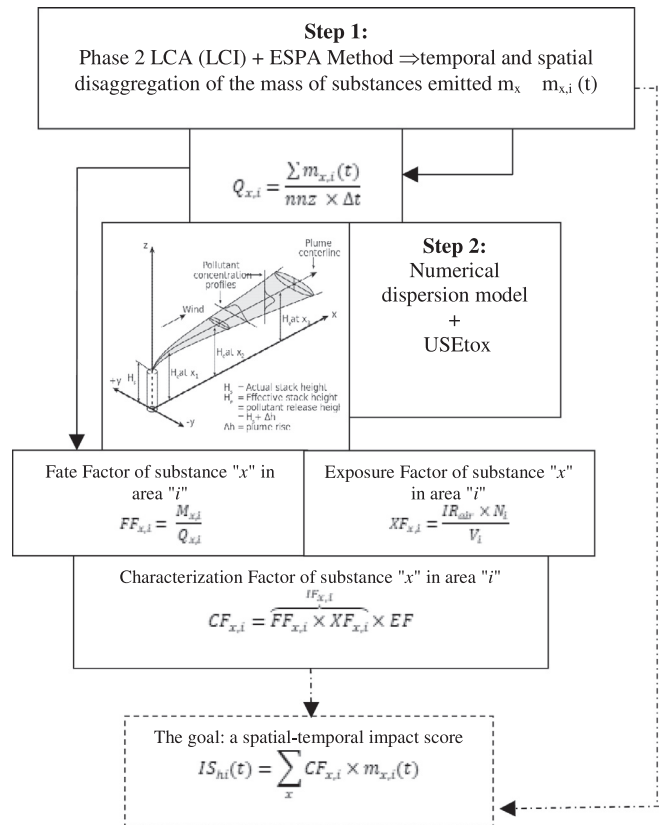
**Step 1:**
Phase 2 LCA (LCI) + ESPA Method ⇒temporal and spatial disaggregation of the mass of substances emitted $m_x$ $m_{x,i}(t)$

$Q_{x,i} = \frac{\sum m_{x,i}(t)}{nnz \times \Delta t}$

z
Pollutant concentration profiles
Plume centerline
Wind
x
$H_e$ at $x_3$
$H_e$ at $x_2$
$H_e$ at $x_1$
$H_s$
+y
-y
$H_s$ = Actual stack height
$H_e$ = Effective stack height = pollutant release heigh
= $H_s + \Delta h$
$\Delta h$ = plume rise

**Step 2:**
Numerical dispersion model
+
USEtox

Fate Factor of substance "x" in area "i"
$FF_{x,i} = \frac{M_{x,i}}{Q_{x,i}}$

Exposure Factor of substance "x" in area "i"
$XF_{x,i} = \frac{IR_{air} \times N_i}{V_i}$

Characterization Factor of substance "x" in area "i"
$CF_{x,i} = \overbrace{FF_{x,i} \times XF_{x,i}}^{IF_{x,i}} \times EF$

The goal: a spatial-temporal impact score
$IS_{hi}(t) = \sum_x CF_{x,i} \times m_{x,i}(t)$